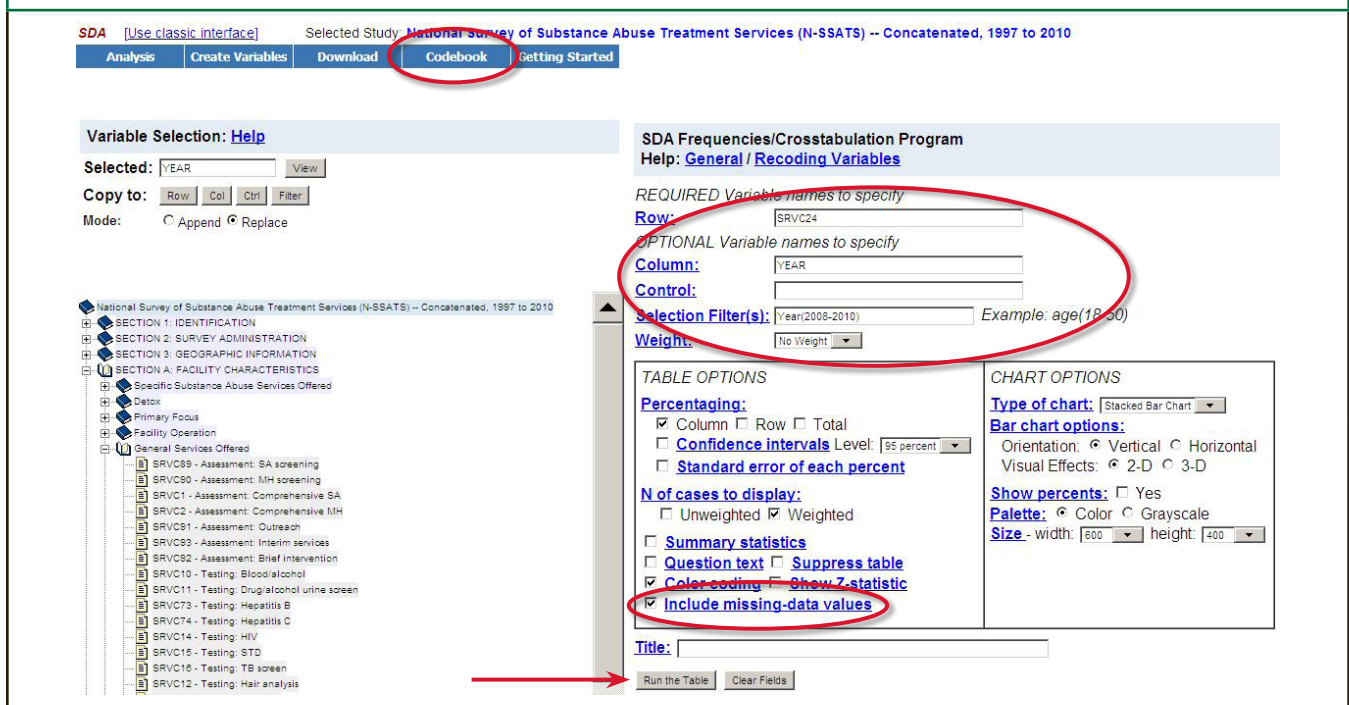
SDA [Use classic interface] Selected Study: National Survey of Substance Abuse Treatment Services (N-SSATS) -- Concatenated, 1997 to 2010

Analysis Create Variables Download Codebook Getting Started

Variable Selection: Help

Selected: YEAR View

Copy to: Row Col Ctrl Filter

Mode: Append Replace

National Survey of Substance Abuse Treatment Services (N-SSATS) -- Concatenated, 1997 to 2010
SECTION 1: IDENTIFICATION
SECTION 2: SURVEY ADMINISTRATION
SECTION 3: GEOGRAPHIC INFORMATION
SECTION A: FACILITY CHARACTERISTICS
Specific Substance Abuse Services Offered
Detox
Primary Focus
Facility Operation
General Services Offered
SRVC89 - Assessment: SA screening
SRVC90 - Assessment: MH screening
SRVC1 - Assessment: Comprehensive SA
SRVC2 - Assessment: Comprehensive MH
SRVC91 - Assessment: Outreach
SRVC93 - Assessment: Interim services
SRVC92 - Assessment: Brief intervention
SRVC10 - Testing: Blood/alcohol
SRVC11 - Testing: Drug/alcohol urine screen
SRVC73 - Testing: Hepatitis B
SRVC74 - Testing: Hepatitis C
SRVC14 - Testing: HIV
SRVC15 - Testing: STD
SRVC16 - Testing: TB screen
SRVC12 - Testing: Hair analysis

SDA Frequencies/Crosstabulation Program
Help: General / Recoding Variables

REQUIRED Variable names to specify
Row: SRVC24
OPTIONAL Variable names to specify
Column: YEAR
Control:
Selection Filter(s): Year(2008-2010) Example: age(18-50)
Weight: No Weight

TABLE OPTIONS
Percentaging:
Column Row Total
Confidence intervals Level: 95 percent
Standard error of each percent
N of cases to display:
Unweighted Weighted
Summary statistics
Question text Suppress table
Color coding Show Z-statistic
Include missing-data values

CHART OPTIONS
Type of chart: Stacked Bar Chart
Bar chart options:
Orientation: Vertical Horizontal
Visual Effects: 2-D 3-D
Show percents: Yes
Palette: Color Grayscale
Size - width: 600 height: 400

Title:

Run the Table Clear Fields